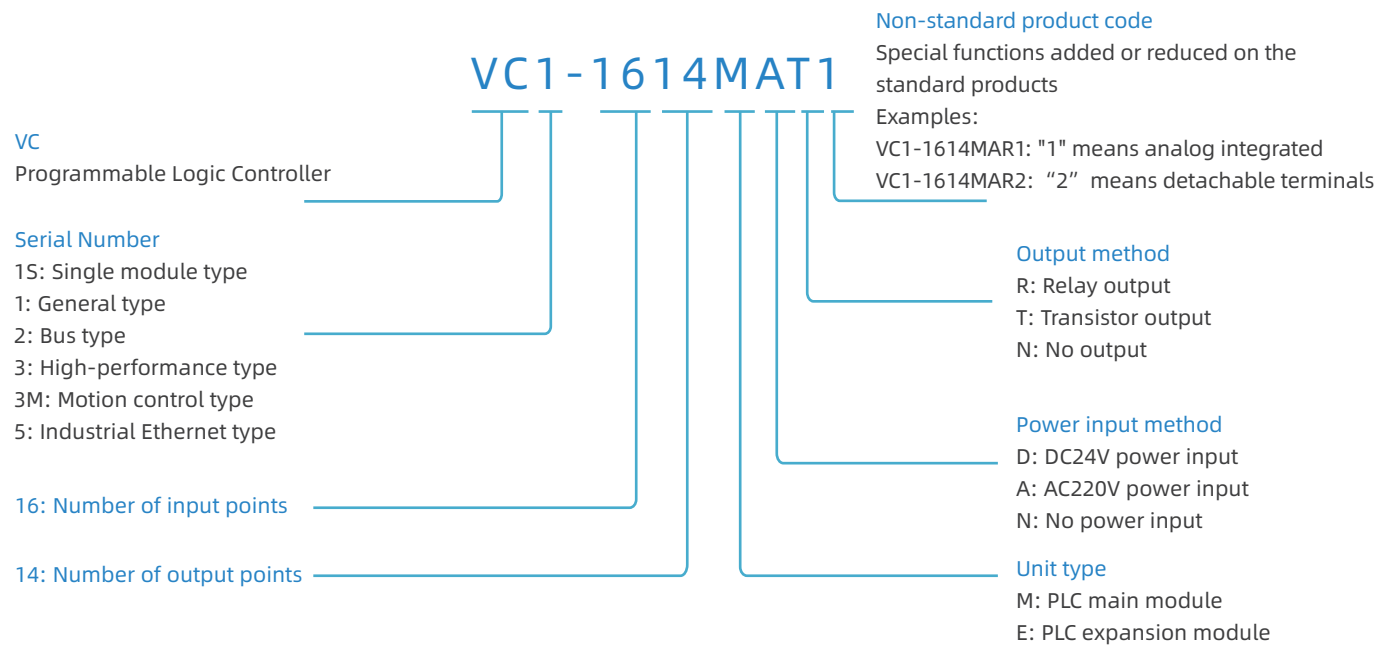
VC1-1614MAT1

Non-standard product code
Special functions added or reduced on the standard products
Examples:
VC1-1614MAR1: "1" means analog integrated
VC1-1614MAR2: “2” means detachable terminals

VC
Programmable Logic Controller

Serial Number
1S: Single module type
1: General type
2: Bus type
3: High-performance type
3M: Motion control type
5: Industrial Ethernet type

16: Number of input points

14: Number of output points

Output method
R: Relay output
T: Transistor output
N: No output

Power input method
D: DC24V power input
A: AC220V power input
N: No power input

Unit type
M: PLC main module
E: PLC expansion module